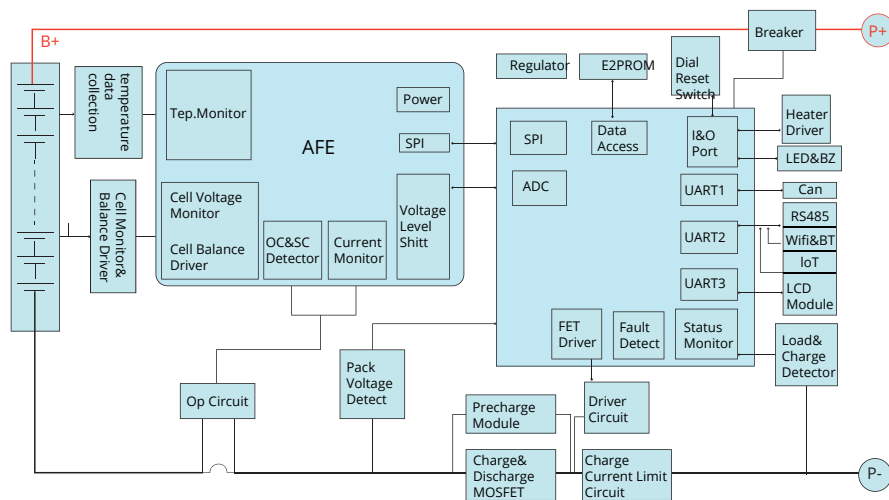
B+

Breaker

P+

temperature data collection

Tep.Monitor

AFE

Power

SPI

Regulator

E2PROM

Dial Reset Switch

SPI

Data Access

I&O Port

Heater Driver

LED&BZ

ADC

UART1

Can

UART2

RS485

Wifi&BT

IoT

UART3

LCD Module

Cell Monitor& Balance Driver

Cell Voltage Monitor

Cell Balance Driver

OC&SC Detector

Current Monitor

Voltage Level Shitt

FET Driver

Fault Detect

Status Monitor

Load& Charge Detector

Pack Voltage Detect

Op Circuit

Precharge Module

Driver Circuit

Charge& Discharge MOSFET

Charge Current Limit Circuit

P-